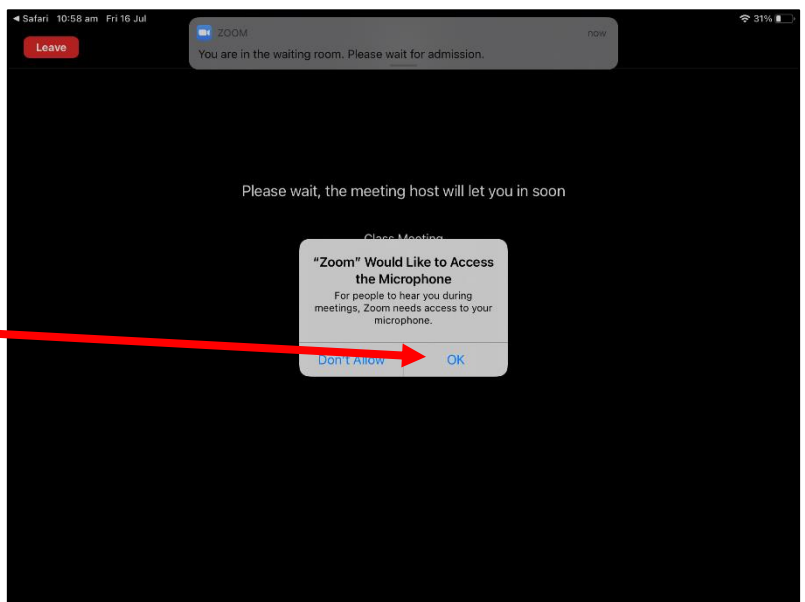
◀ Safari 10:58 am Fri 16 Jul

31%

Leave

ZOOM

now

You are in the waiting room. Please wait for admission.

Please wait, the meeting host will let you in soon

Class Meeting

“Zoom” Would Like to Access the Microphone

For people to hear you during meetings, Zoom needs access to your microphone.

Don't Allow

OK